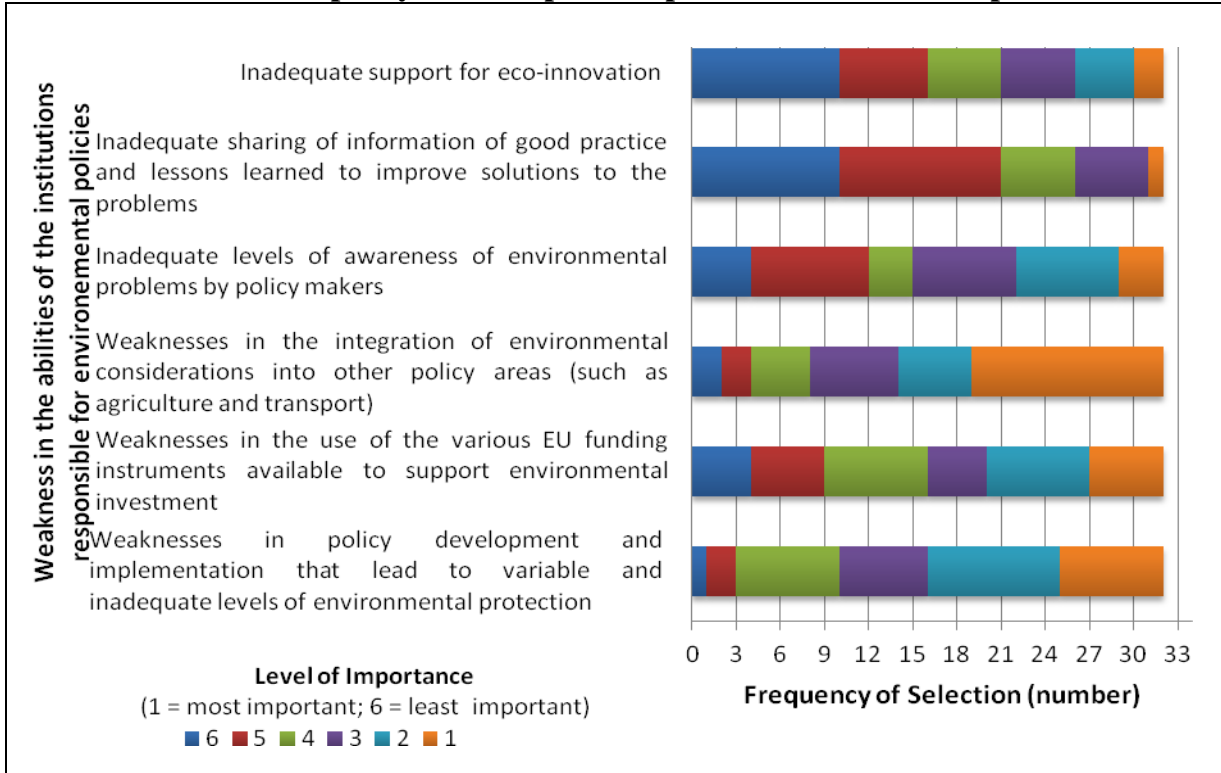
Weakness in the abilities of the institutions responsible for environemental policies

Inadequate support for eco-innovation

Inadequate sharing of information of good practice and lessons learned to improve solutions to the problems

Inadequate levels of awareness of environmental problems by policy makers

Weaknesses in the integration of environmental considerations into other policy areas (such as agriculture and transport)

Weaknesses in the use of the various EU funding instruments available to support environmental investment

Weaknesses in policy development and implementation that lead to variable and inadequate levels of environmental protection

0 3 6 9 12 15 18 21 24 27 30 33

Frequency of Selection (number)

Level of Importance
(1 = most important; 6 = least important)
6 5 4 3 2 1